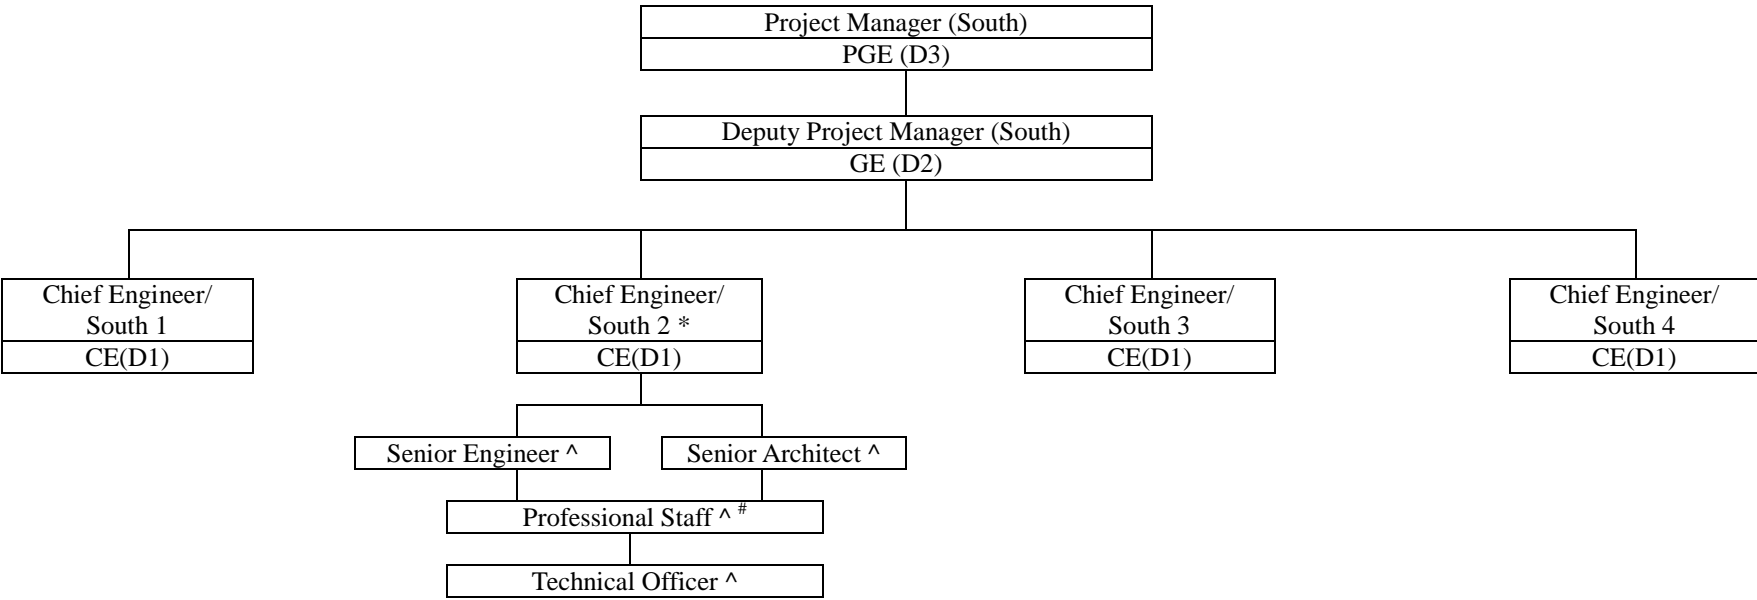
Project Manager (South)
PGE (D3)

Deputy Project Manager (South)
GE (D2)

Chief Engineer/ South 1
CE(D1)

Chief Engineer/ South 2 *
CE(D1)

Chief Engineer/ South 3
CE(D1)

Chief Engineer/ South 4
CE(D1)

Senior Engineer ^

Senior Architect ^

Professional Staff ^ $^{\#}$

Technical Officer ^